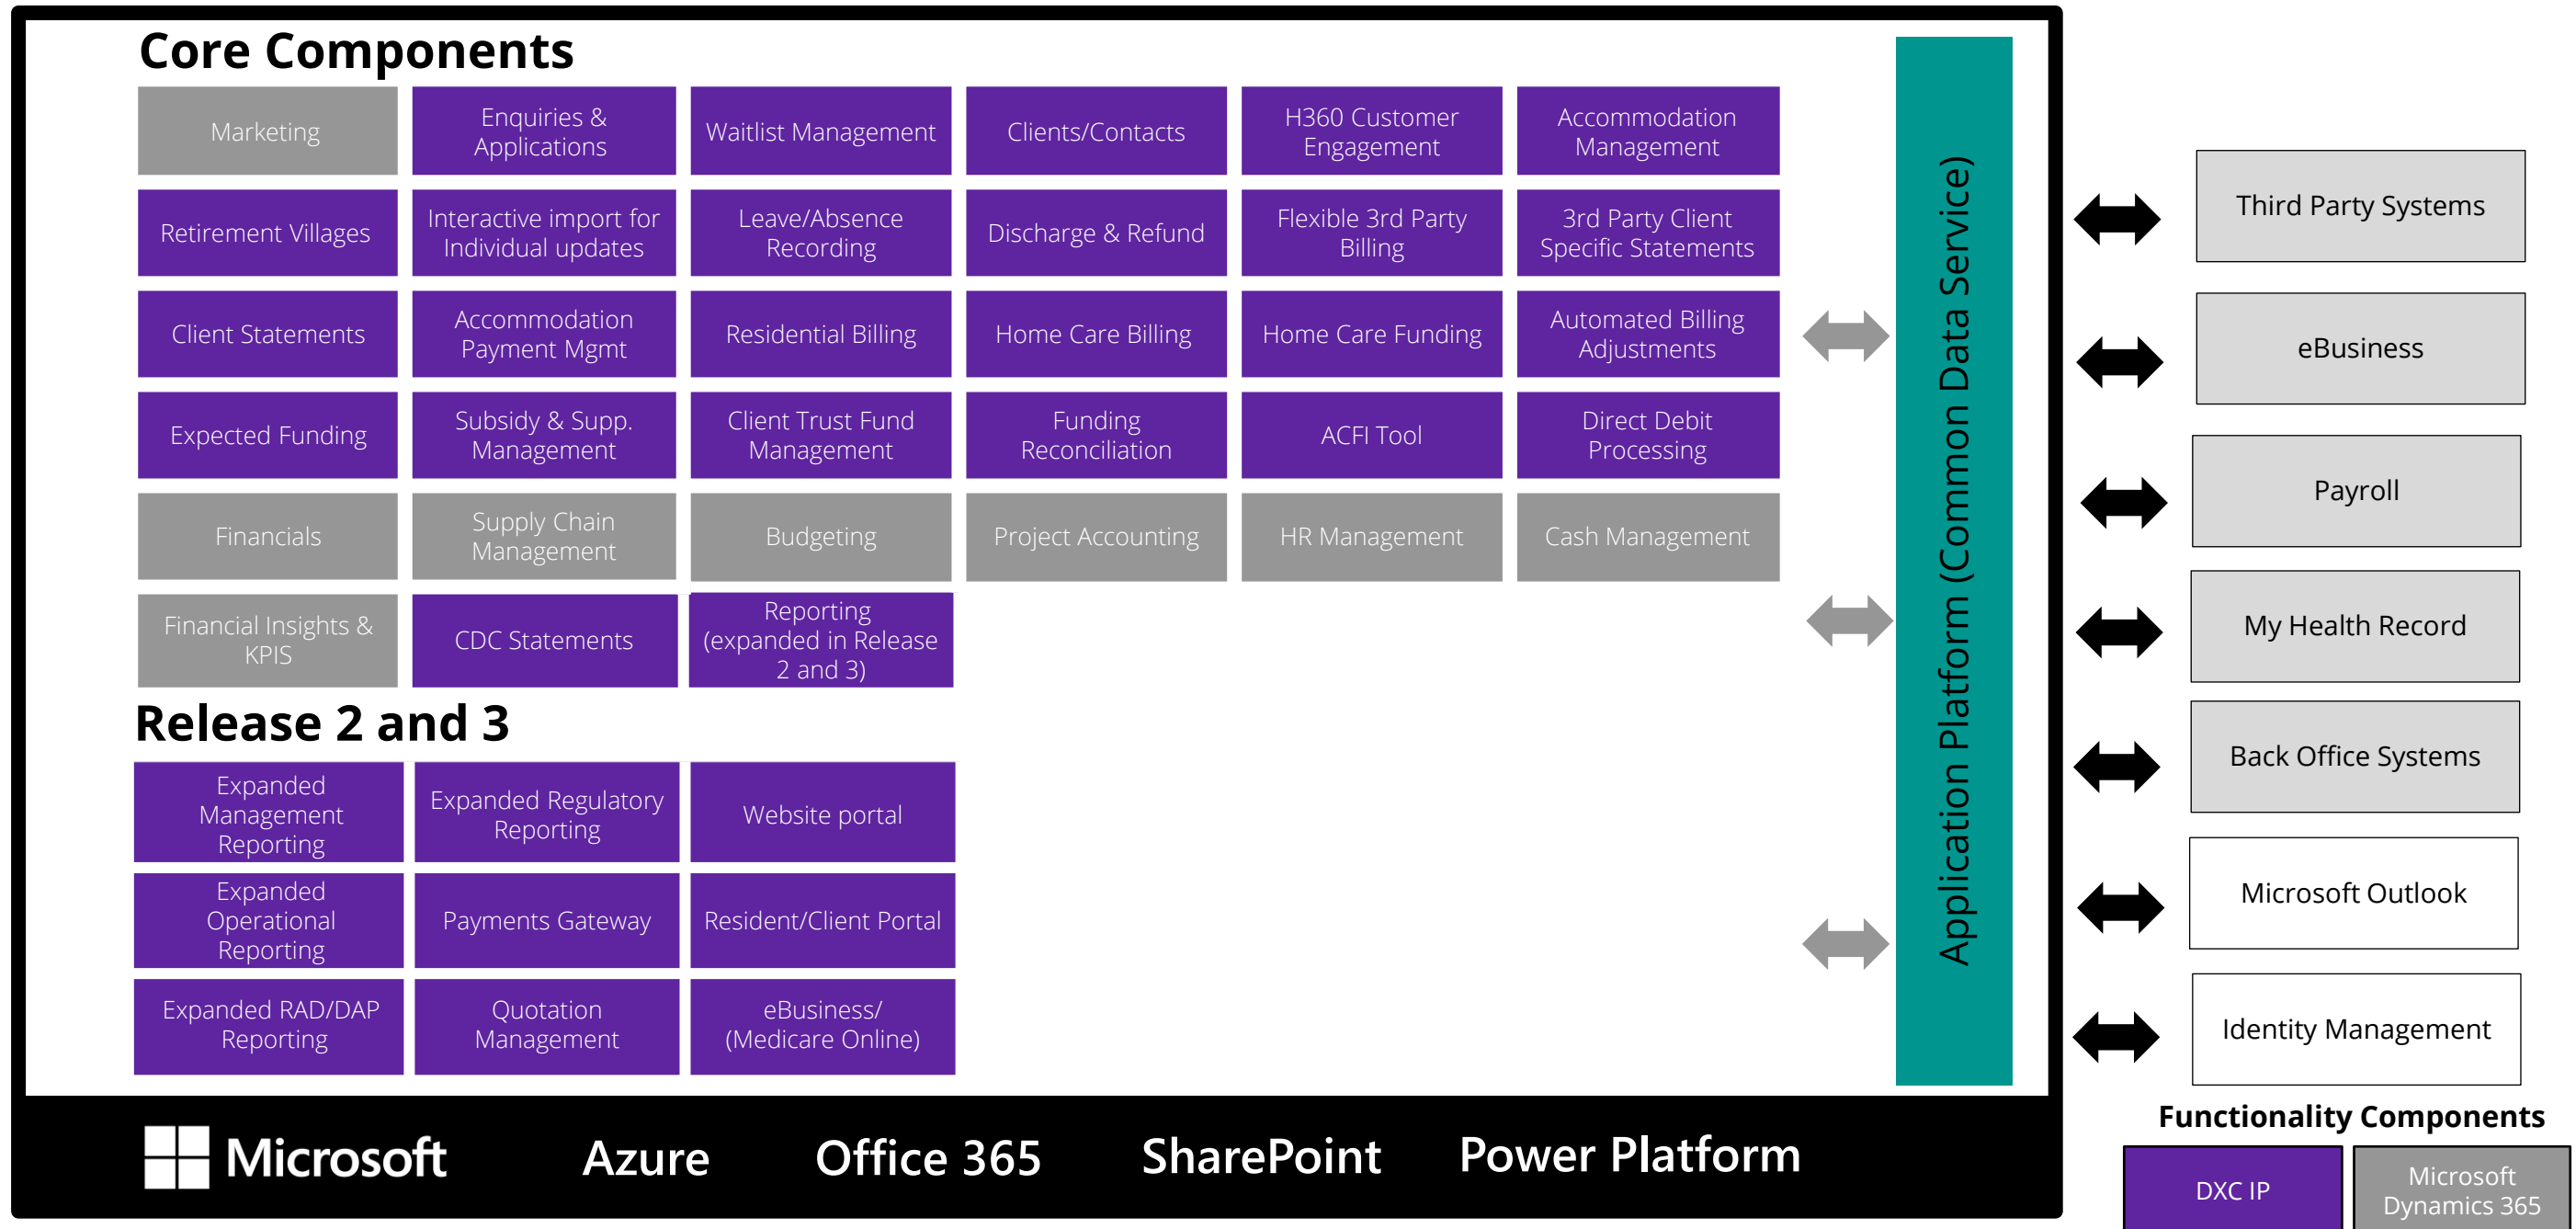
Core Components

| Marketing | Enquiries & Applications | Waitlist Management | Clients/Contacts | H360 Customer Engagement | Accommodation Management |
|---|---|---|---|---|---|
| Retirement Villages | Interactive import for Individual updates | Leave/Absence Recording | Discharge & Refund | Flexible 3rd Party Billing | 3rd Party Client Specific Statements |
| Client Statements | Accommodation Payment Mgmt | Residential Billing | Home Care Billing | Home Care Funding | Automated Billing Adjustments |
| Expected Funding | Subsidy & Supp. Management | Client Trust Fund Management | Funding Reconciliation | ACFI Tool | Direct Debit Processing |
| Financials | Supply Chain Management | Budgeting | Project Accounting | HR Management | Cash Management |
| Financial Insights & KPIS | CDC Statements | Reporting (expanded in Release 2 and 3) | | | |

Release 2 and 3

| Expanded Management Reporting | Expanded Regulatory Reporting | Website portal |
|---|---|---|
| Expanded Operational Reporting | Payments Gateway | Resident/Client Portal |
| Expanded RAD/DAP Reporting | Quotation Management | eBusiness/ (Medicare Online) |

Application Platform (Common Data Service)

Third Party Systems
eBusiness
Payroll
My Health Record
Back Office Systems
Microsoft Outlook
Identity Management

Microsoft Azure Office 365 SharePoint Power Platform

Functionality Components
DXC IP
Microsoft Dynamics 365